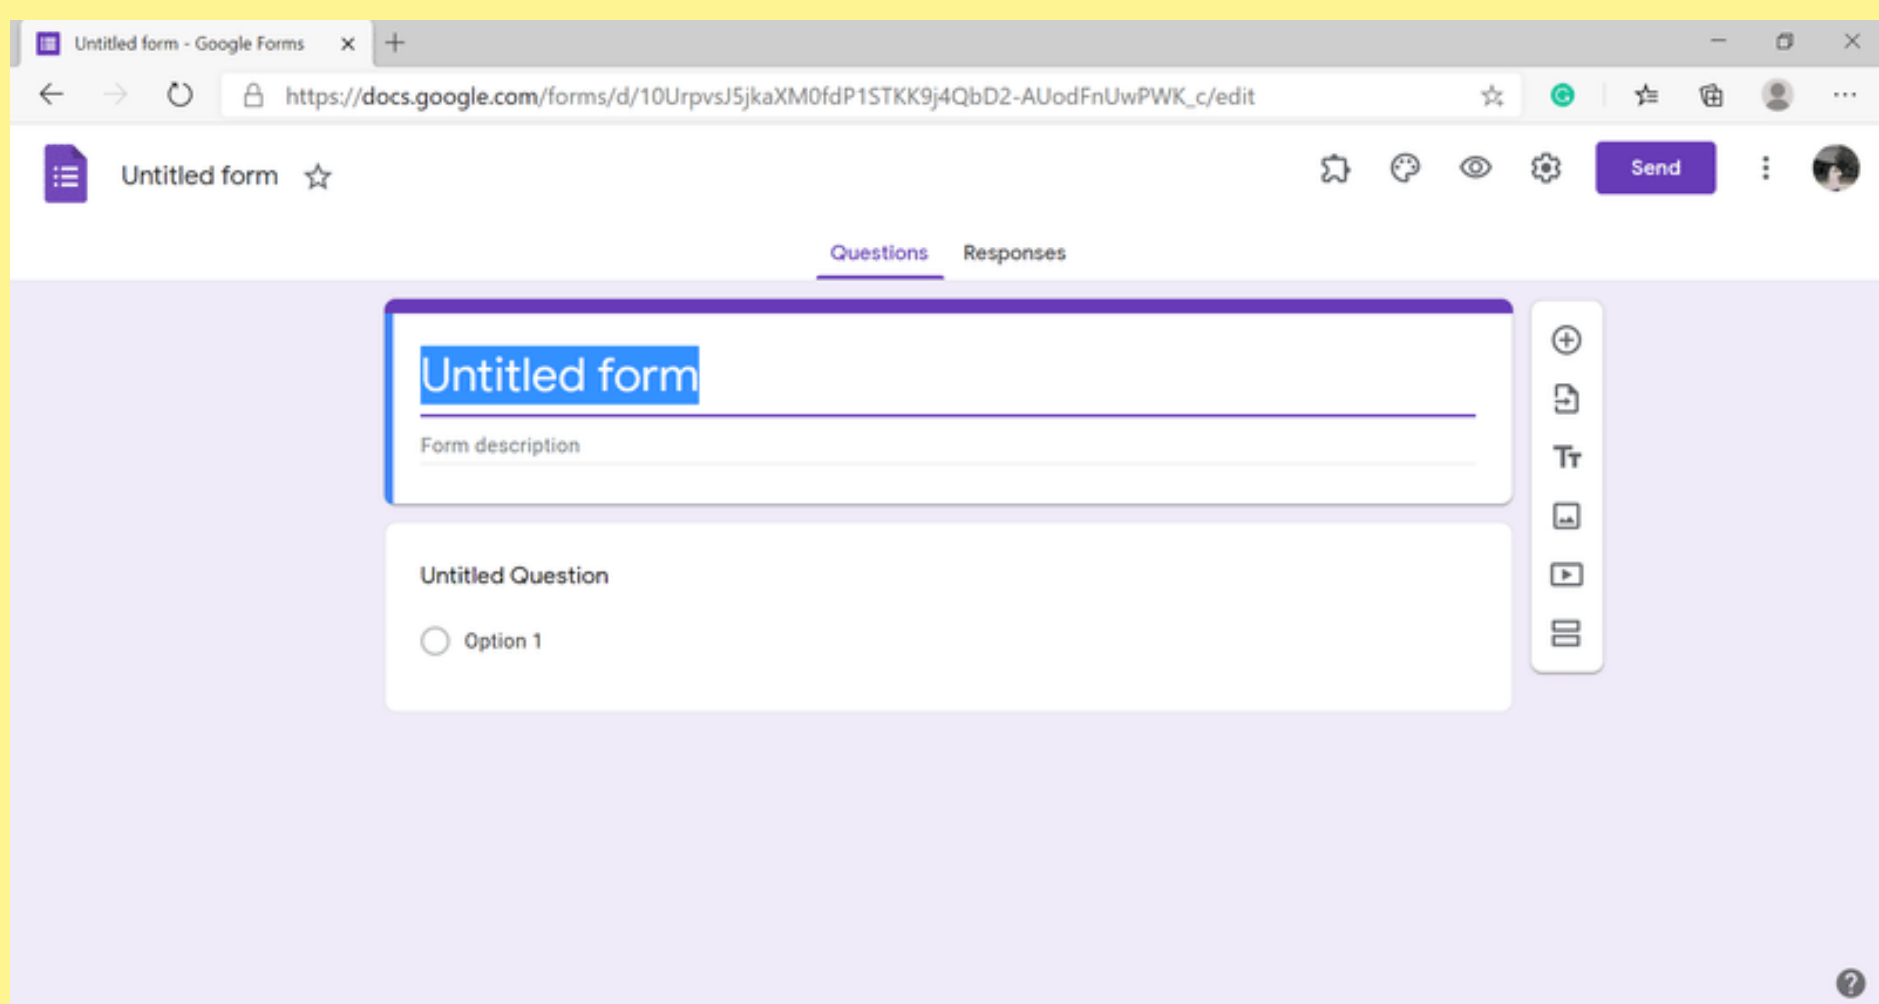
Untitled form - Google Forms

https://docs.google.com/forms/d/10UrpvsJ5jkaXM0fdP1STKK9j4QbD2-AUodFnUwPWK_c/edit

Untitled form

Send

Questions Responses

Untitled form

Form description

Untitled Question

Option 1